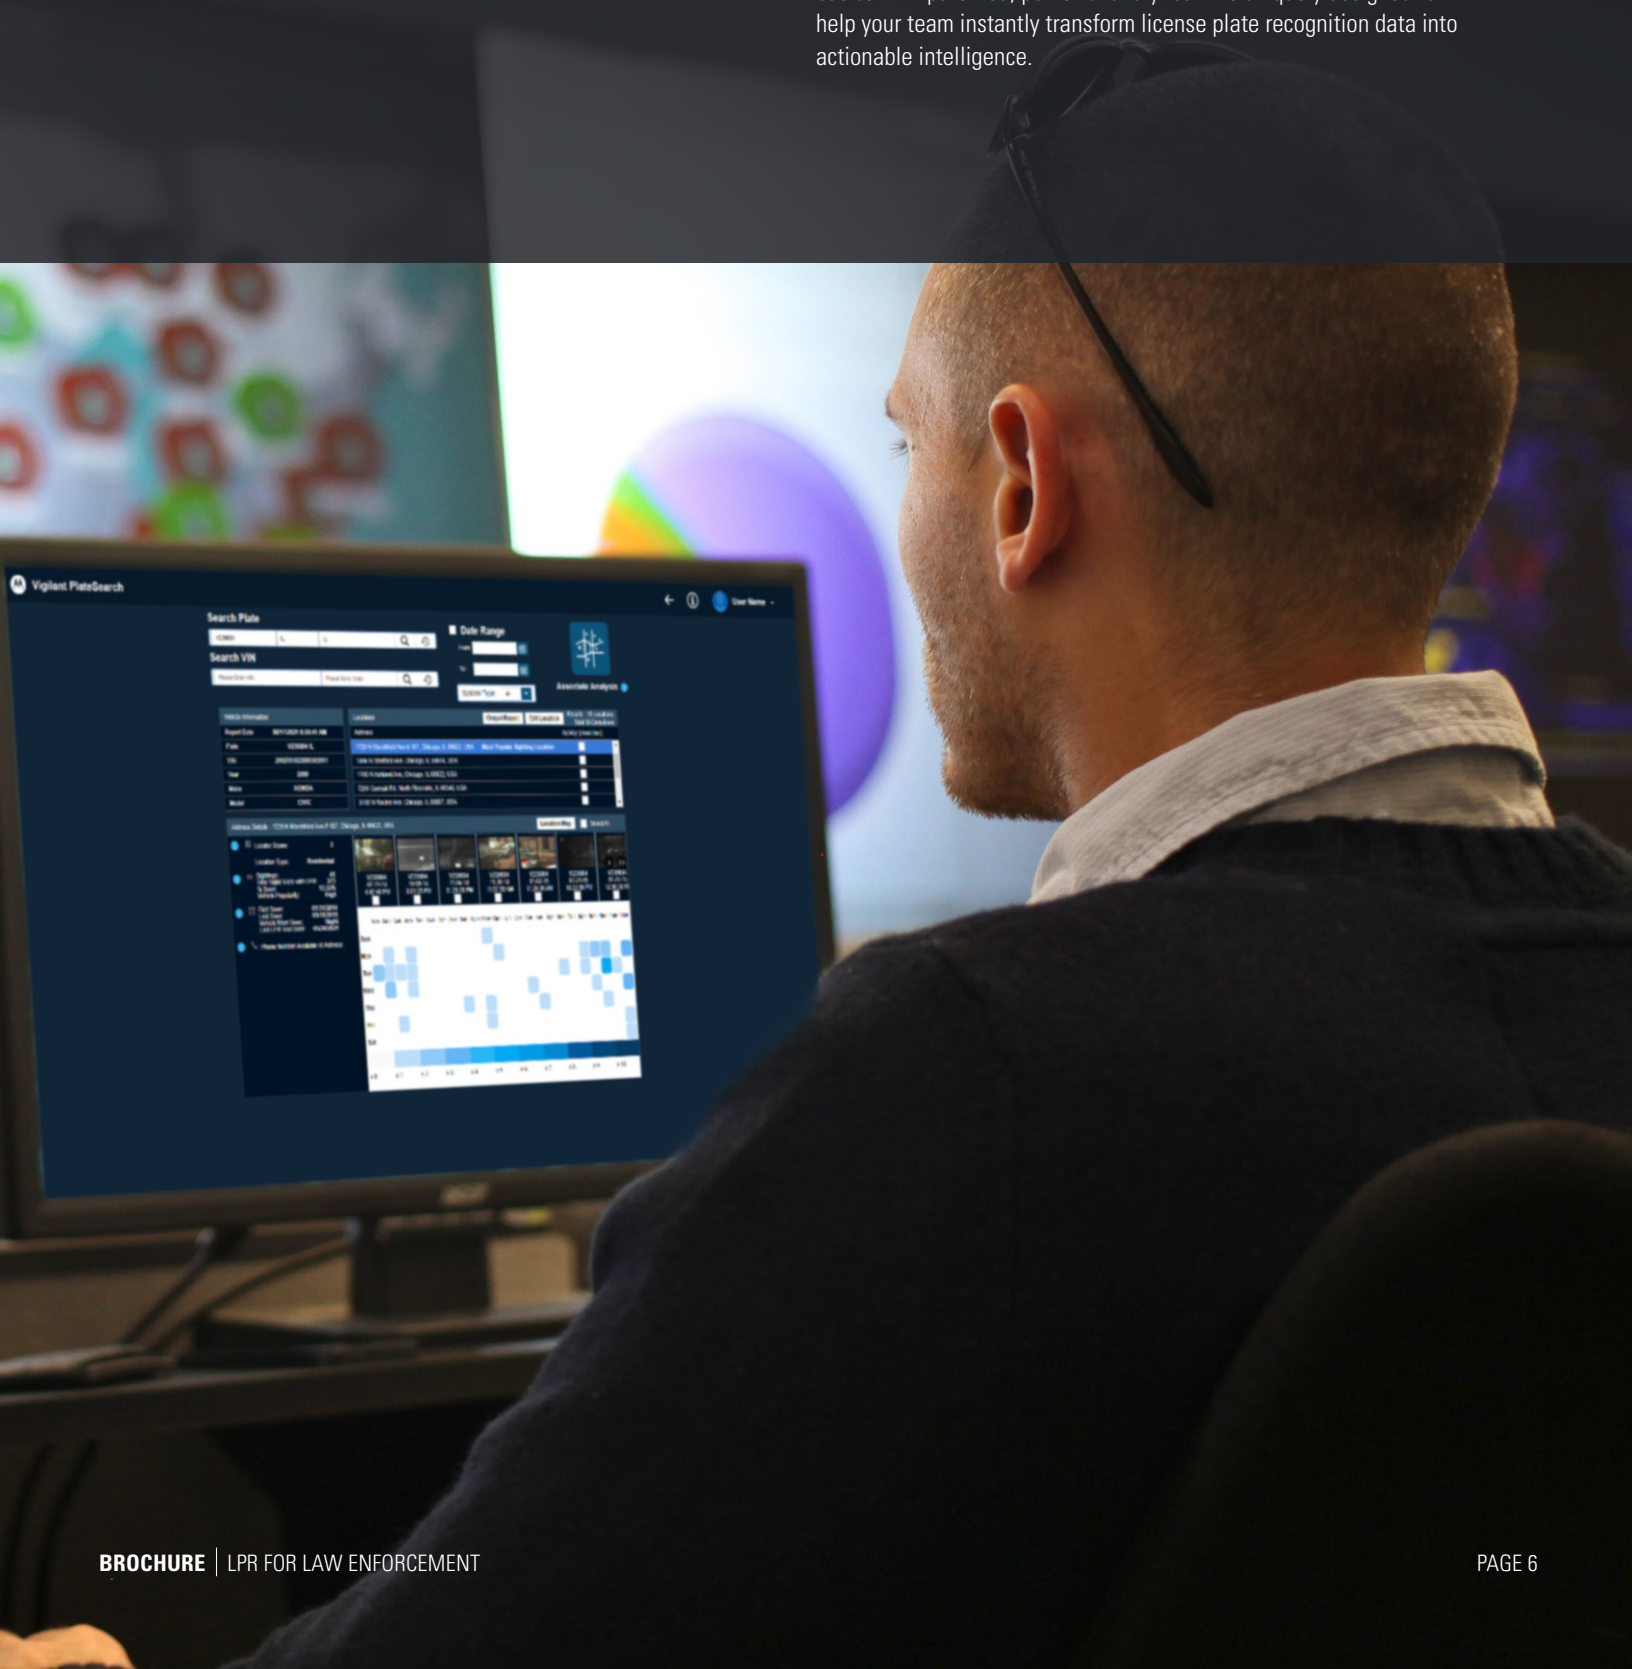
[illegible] help your team instantly transform license plate recognition data into actionable intelligence.

Vigilant PlateSearch

Search Plate

Search VIN

Date Range

Associate Analysis

User Name

BROCHURE | LPR FOR LAW ENFORCEMENT

PAGE 6